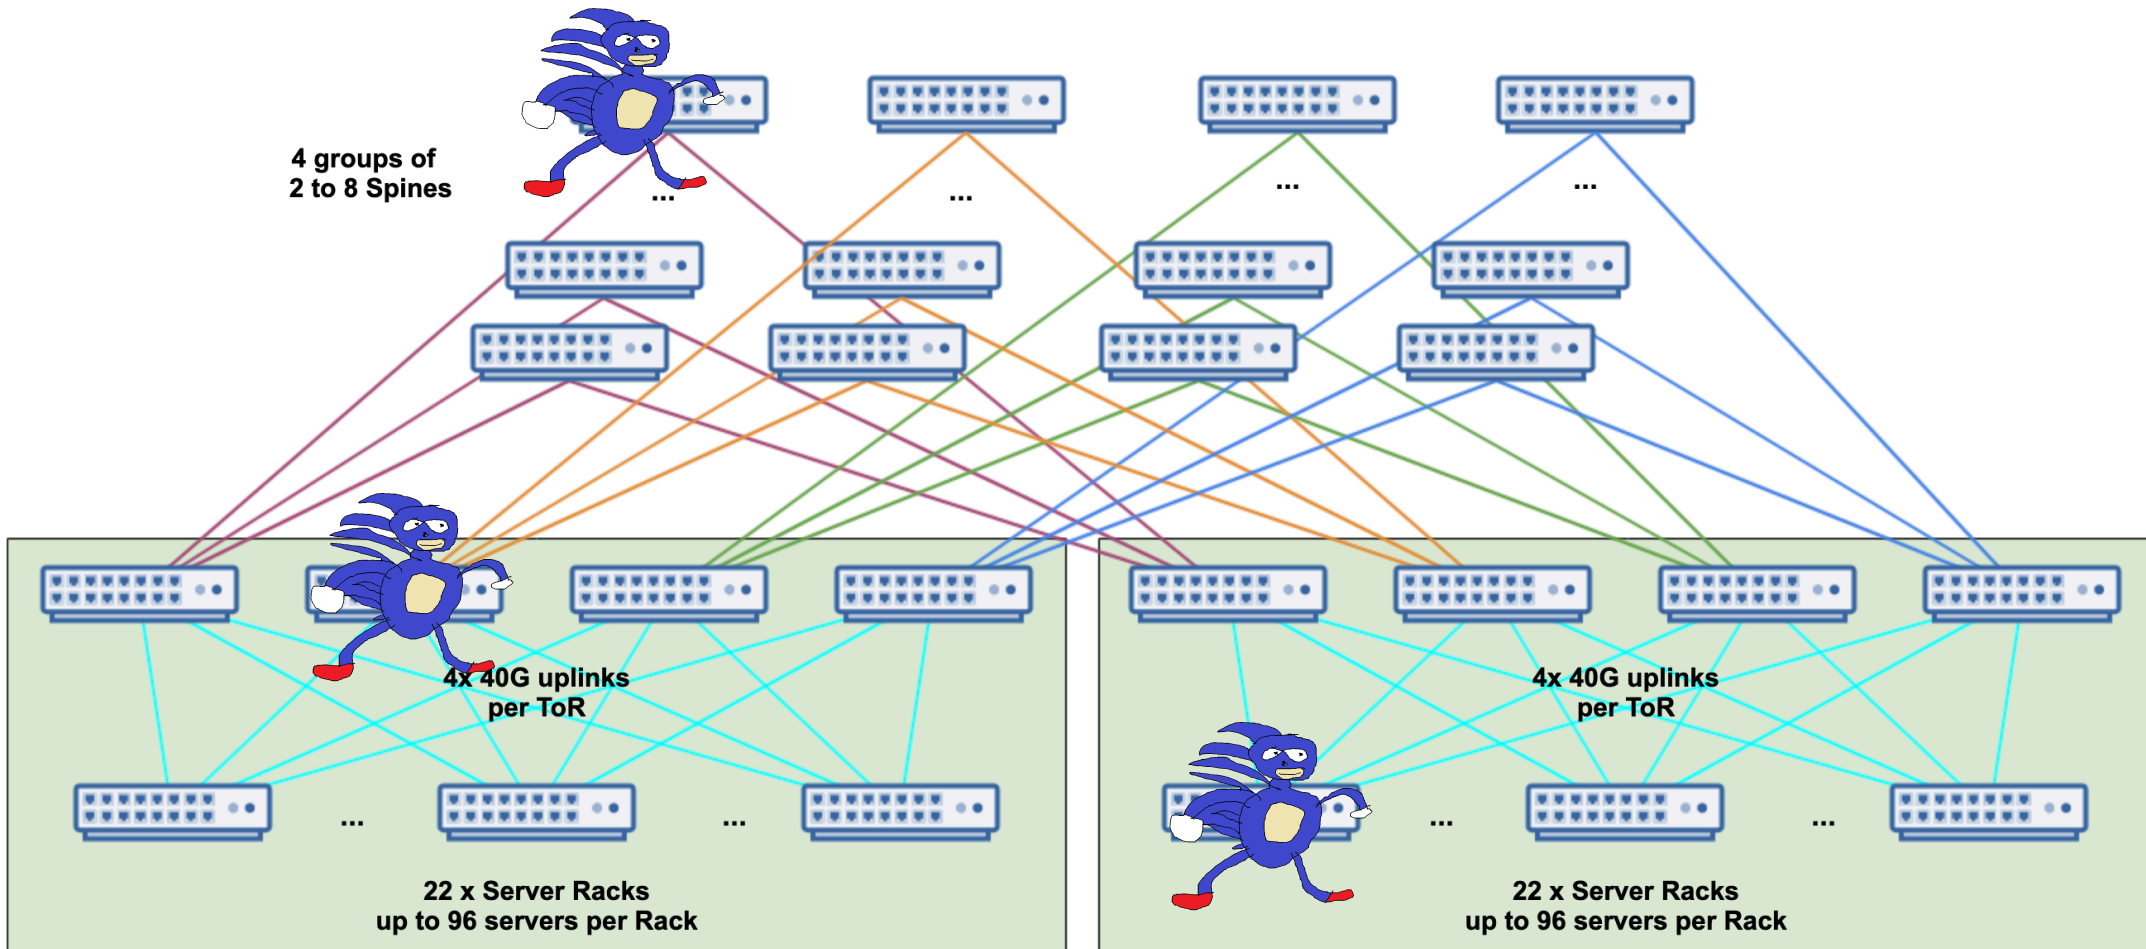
4 groups of
2 to 8 Spines

...

...

...

...

4x 40G uplinks
per ToR

...

...

22 x Server Racks
up to 96 servers per Rack

4x 40G uplinks
per ToR

...

...

22 x Server Racks
up to 96 servers per Rack